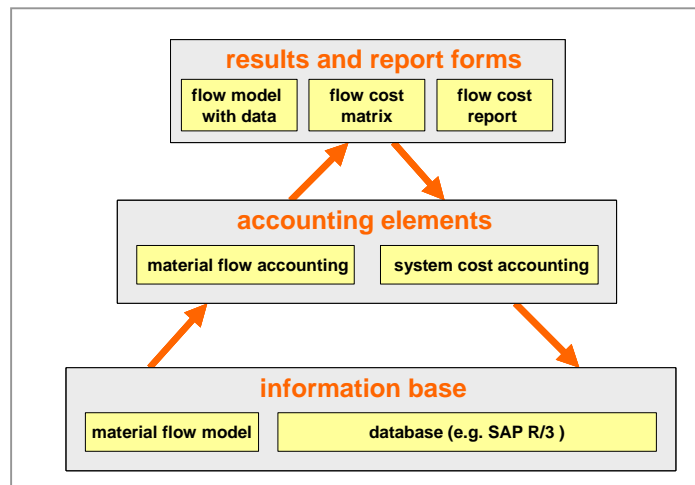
results and report forms

flow model with data

flow cost matrix

flow cost report

accounting elements

material flow accounting

system cost accounting

information base

material flow model

database (e.g. SAP R/3 )